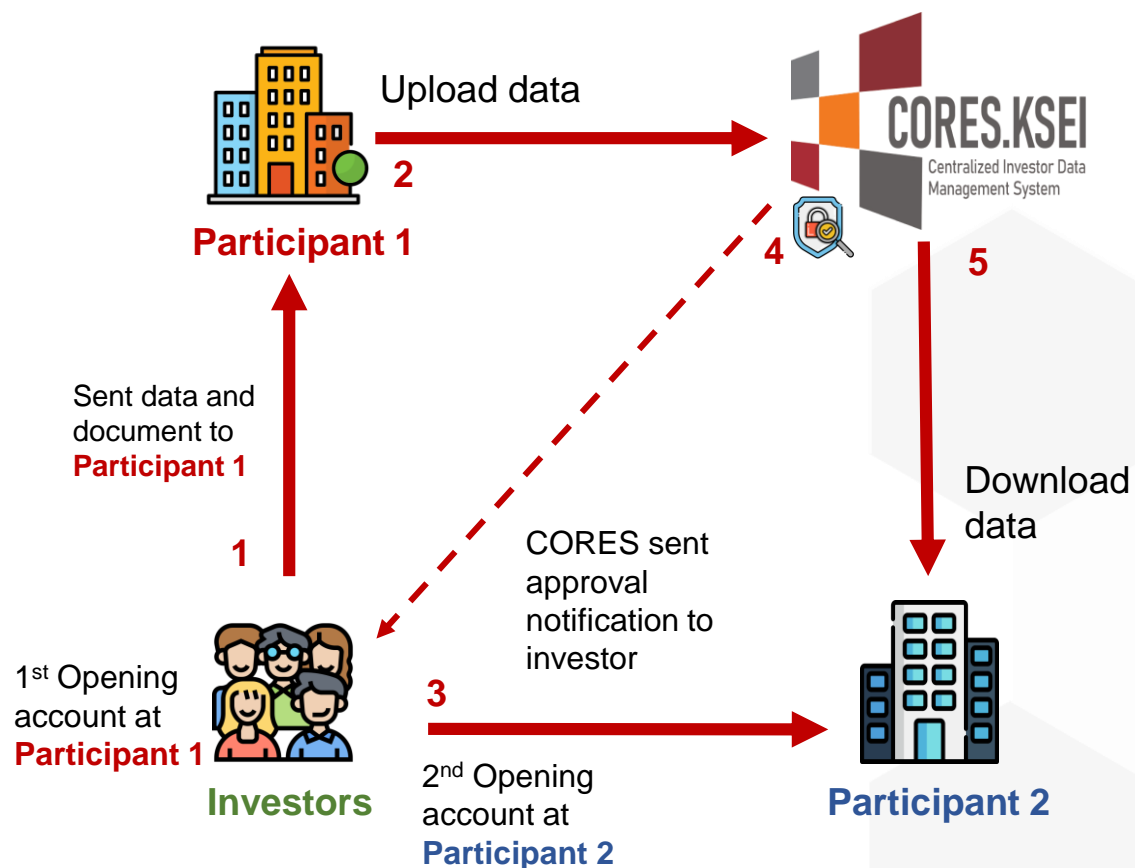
Upload data

CORES.KSEI
Centralized Investor Data Management System

2

Participant 1

4

5

Sent data and document to Participant 1

1

CORES sent approval notification to investor

Download data

1$^{st}$ Opening account at Participant 1

3

Investors

2$^{nd}$ Opening account at Participant 2

Participant 2